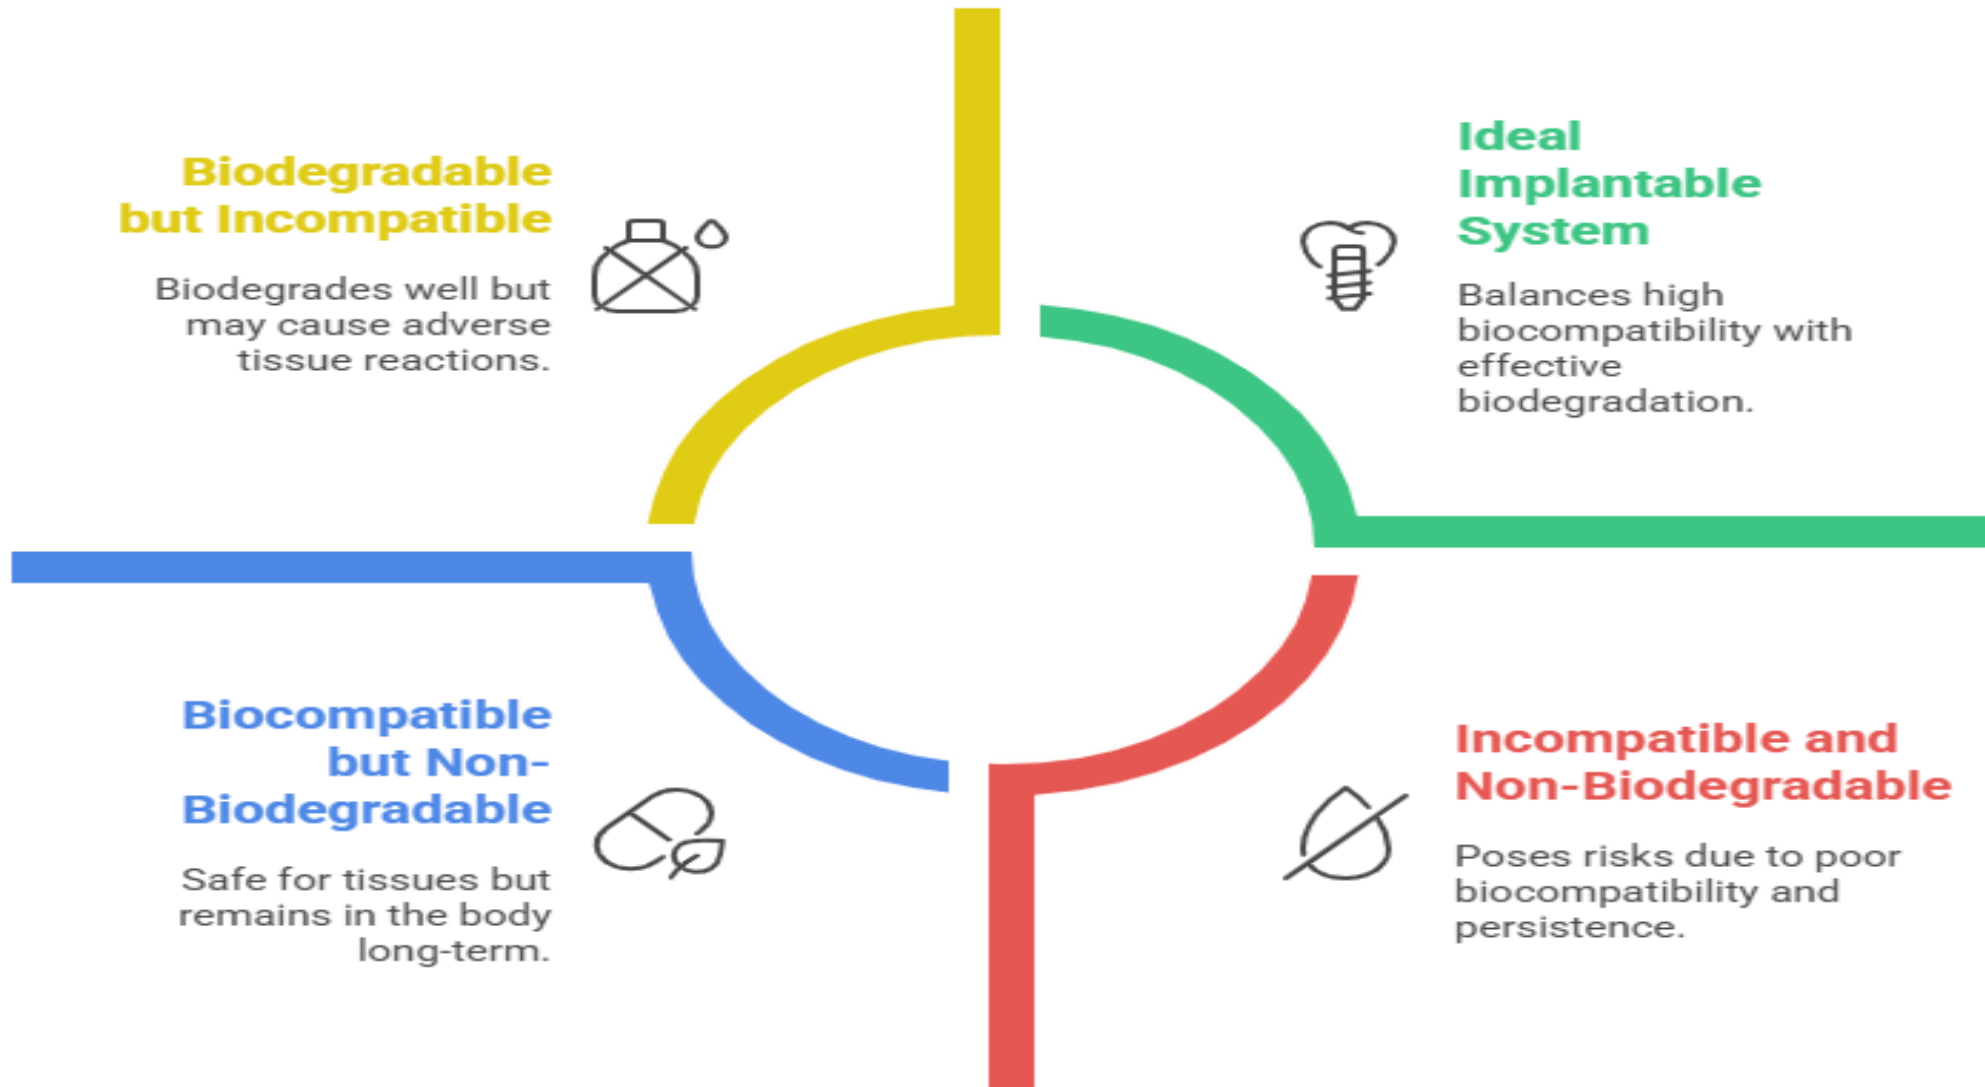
Biodegradable but Incompatible

Biodegrades well but may cause adverse tissue reactions.

Ideal Implantable System

Balances high biocompatibility with effective biodegradation.

Biocompatible but Non-Biodegradable

Safe for tissues but remains in the body long-term.

Incompatible and Non-Biodegradable

Poses risks due to poor biocompatibility and persistence.